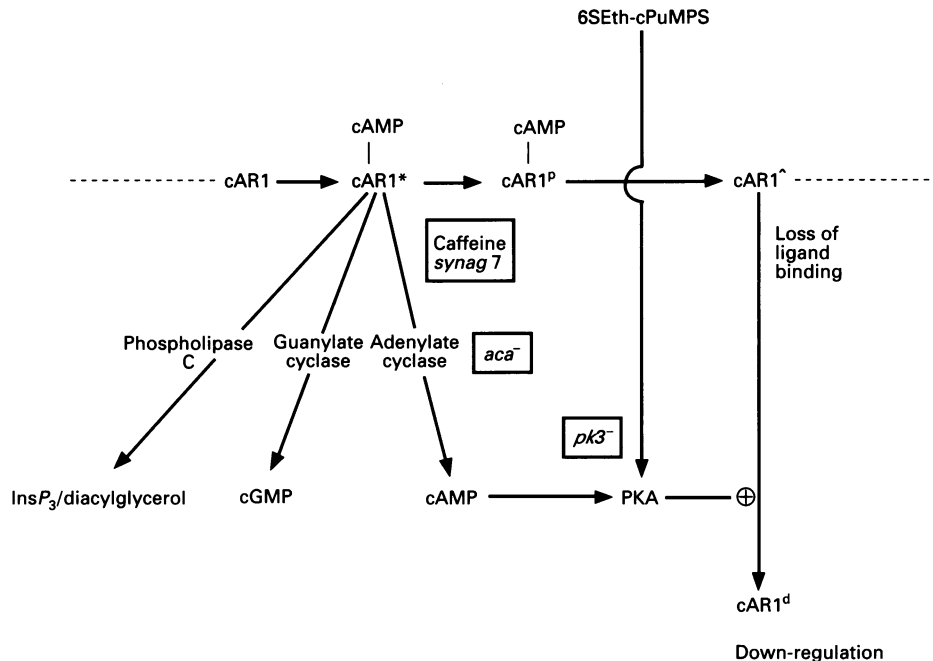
6SEth-cPuMPS

cAMP

cAMP

cAR1

cAR1*

cAR1$^{p}$

cAR1$^{\wedge}$

Loss of ligand binding

Caffeine *synag* 7

Phospholipase C

Guanylate cyclase

Adenylate cyclase

*aca*$^{-}$

*pk3*$^{-}$

Ins$P_3$/diacylglycerol

cGMP

cAMP

PKA

$\oplus$

cAR1$^{d}$

Down-regulation